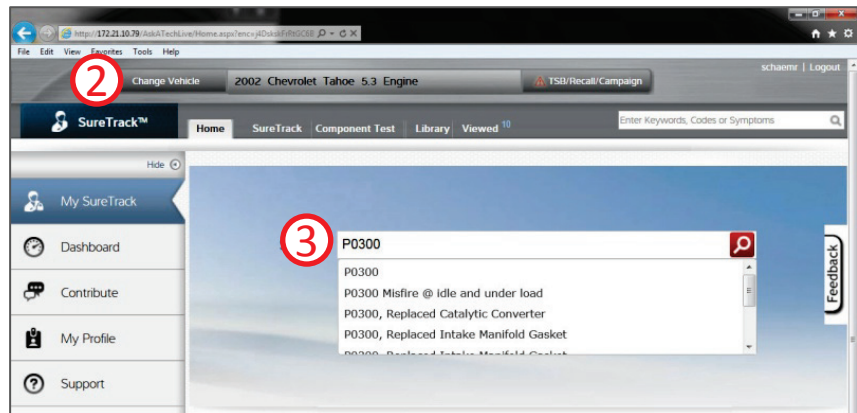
http://172.21.10.79/AskATechLive/Home.aspx?enc=j4DsksFiRtGC68 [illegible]

File Edit View Favorites Tools Help

2

Change Vehicle

2002 Chevrolet Tahoe 5.3 Engine

TSB/Recall/Campaign

schaemr | Logout

SureTrack™

Home SureTrack Component Test Library Viewed 10

Enter Keywords, Codes or Symptoms

Hide

My SureTrack

Dashboard

Contribute

My Profile

Support

3

P0300

P0300
P0300 Misfire @ idle and under load
P0300, Replaced Catalytic Converter
P0300, Replaced Intake Manifold Gasket
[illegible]

Feedback